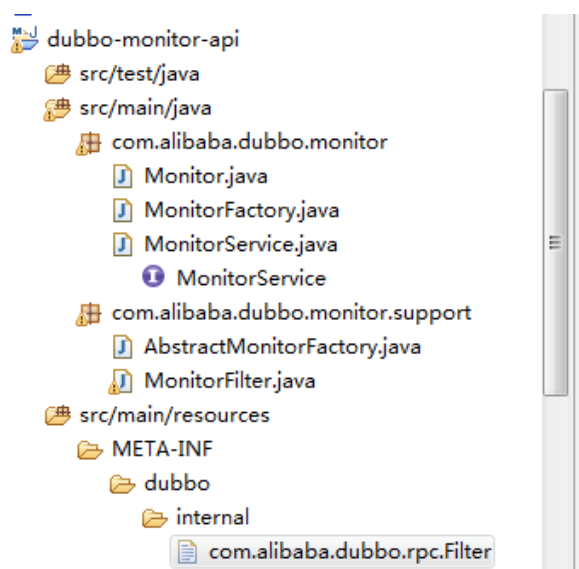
dubbo-monitor-api
src/test/java
src/main/java
com.alibaba.dubbo.monitor
Monitor.java
MonitorFactory.java
MonitorService.java
MonitorService
com.alibaba.dubbo.monitor.support
AbstractMonitorFactory.java
MonitorFilter.java
src/main/resources
META-INF
dubbo
internal
com.alibaba.dubbo.rpc.Filter